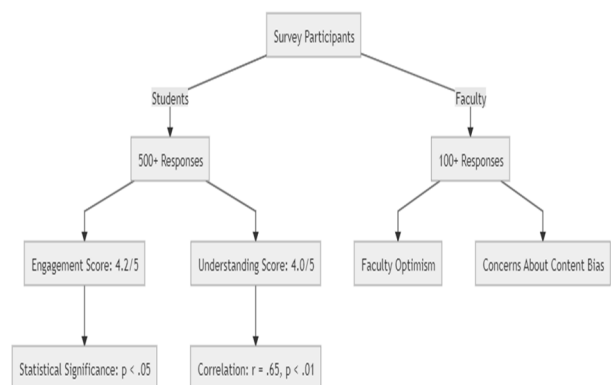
Survey Participants

Students

Faculty

500+ Responses

100+ Responses

Engagement Score: 4.2/5

Understanding Score: 4.0/5

Faculty Optimism

Concerns About Content Bias

Statistical Significance: p < .05

Correlation: r = .65, p < .01